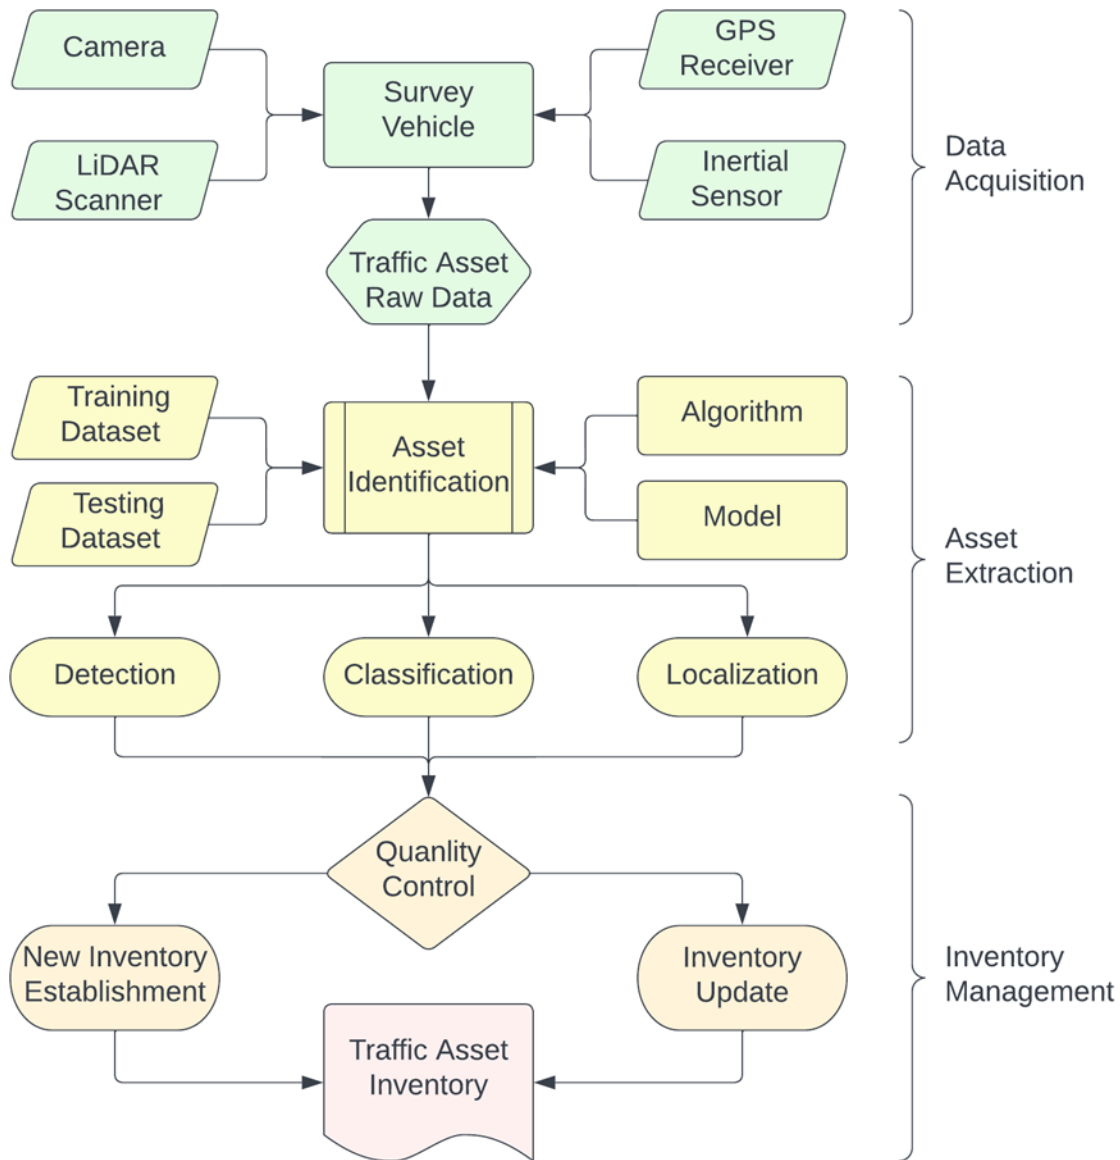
Camera

LiDAR Scanner

Survey Vehicle

GPS Receiver

Inertial Sensor

Traffic Asset Raw Data

Data Acquisition

Training Dataset

Testing Dataset

Asset Identification

Algorithm

Model

Detection

Classification

Localization

Asset Extraction

Quanlity Control

New Inventory Establishment

Inventory Update

Traffic Asset Inventory

Inventory Management